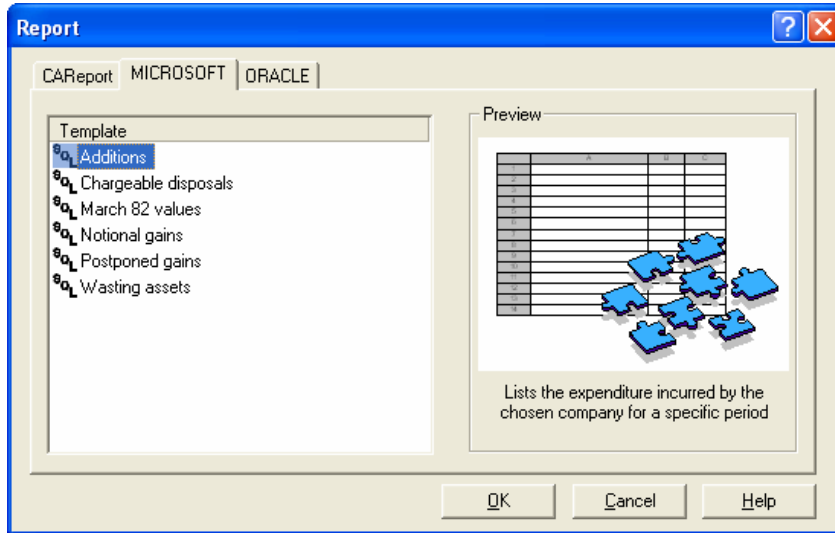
Report

CAReport MICROSOFT ORACLE

Template
Additions
Chargeable disposals
March 82 values
Notional gains
Postponed gains
Wasting assets

Preview

A B C
1
2
3
4
5
6
7
8
9
10
11
12
13
14

Lists the expenditure incurred by the chosen company for a specific period

OK Cancel Help